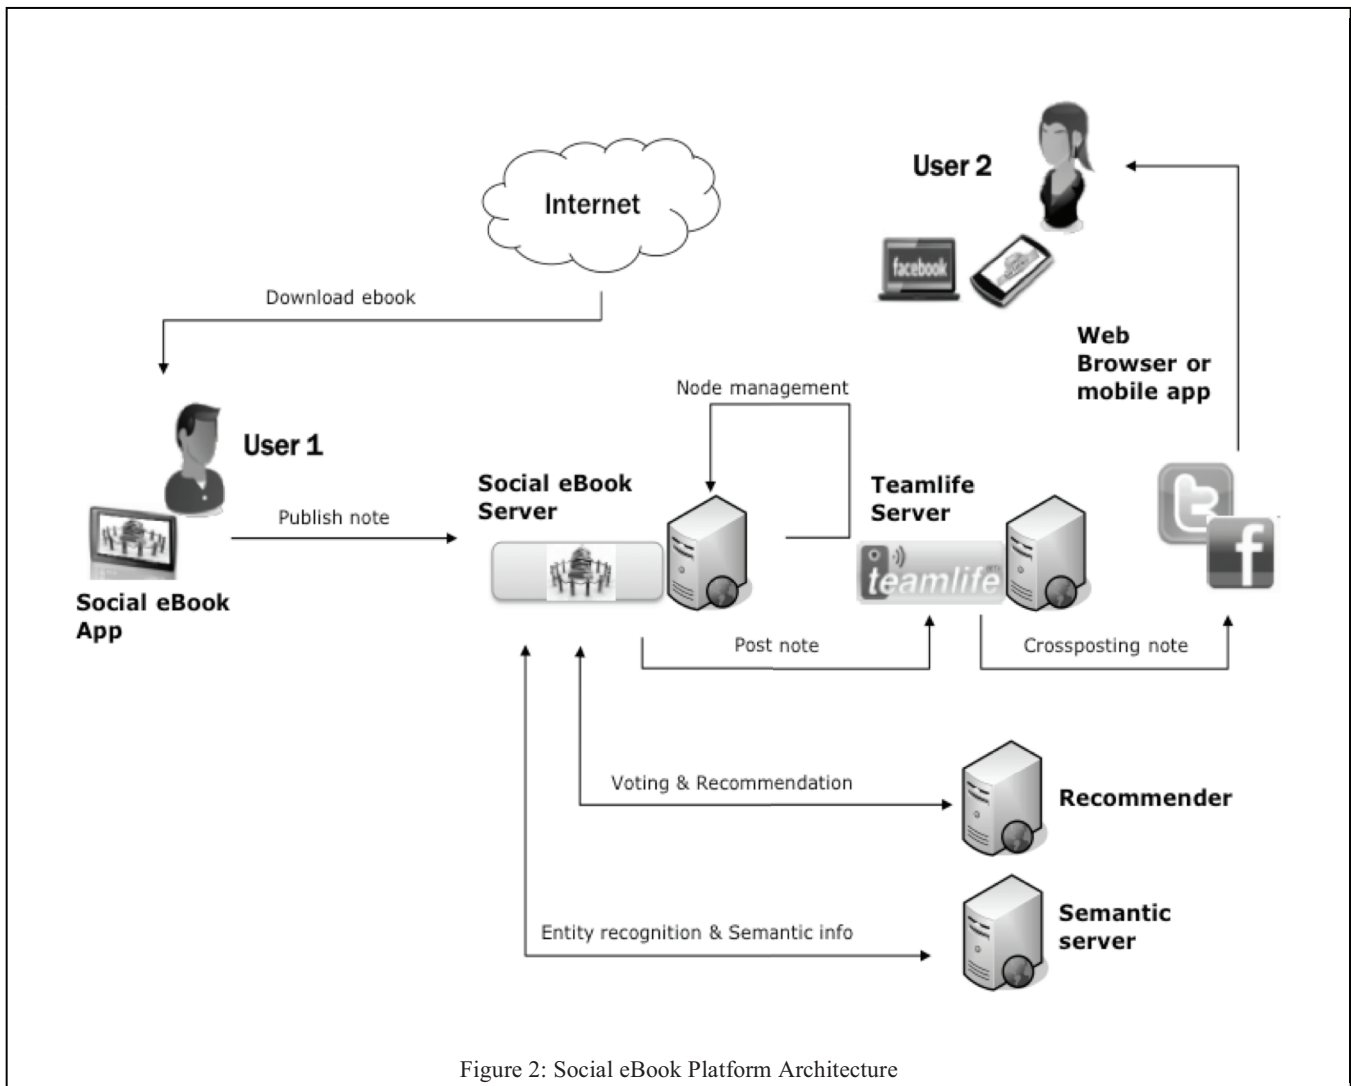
Internet

User 2

facebook

Download ebook

Web Browser or mobile app

Node management

User 1

Social eBook Server

Teamlife Server

Publish note

teamlife

Social eBook App

Post note

Crossposting note

Voting & Recommendation

Recommender

Semantic server

Entity recognition & Semantic info

Figure 2: Social eBook Platform Architecture